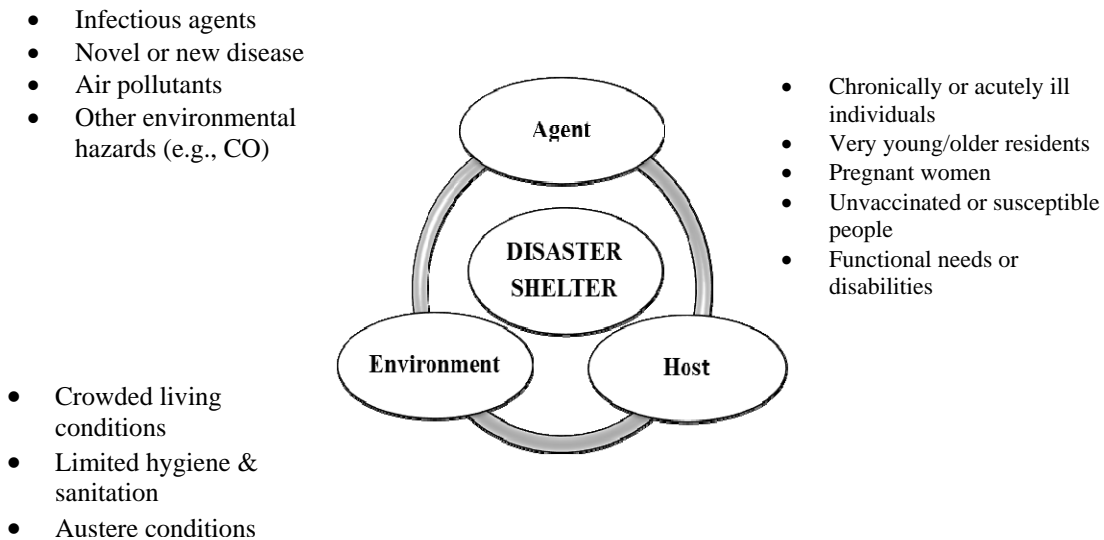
- Infectious agents
- Novel or new disease
- Air pollutants
- Other environmental hazards (e.g., CO)

Agent

DISASTER SHELTER

Environment

Host

- Chronically or acutely ill individuals
- Very young/older residents
- Pregnant women
- Unvaccinated or susceptible people
- Functional needs or disabilities

- Crowded living conditions
- Limited hygiene & sanitation
- Austere conditions